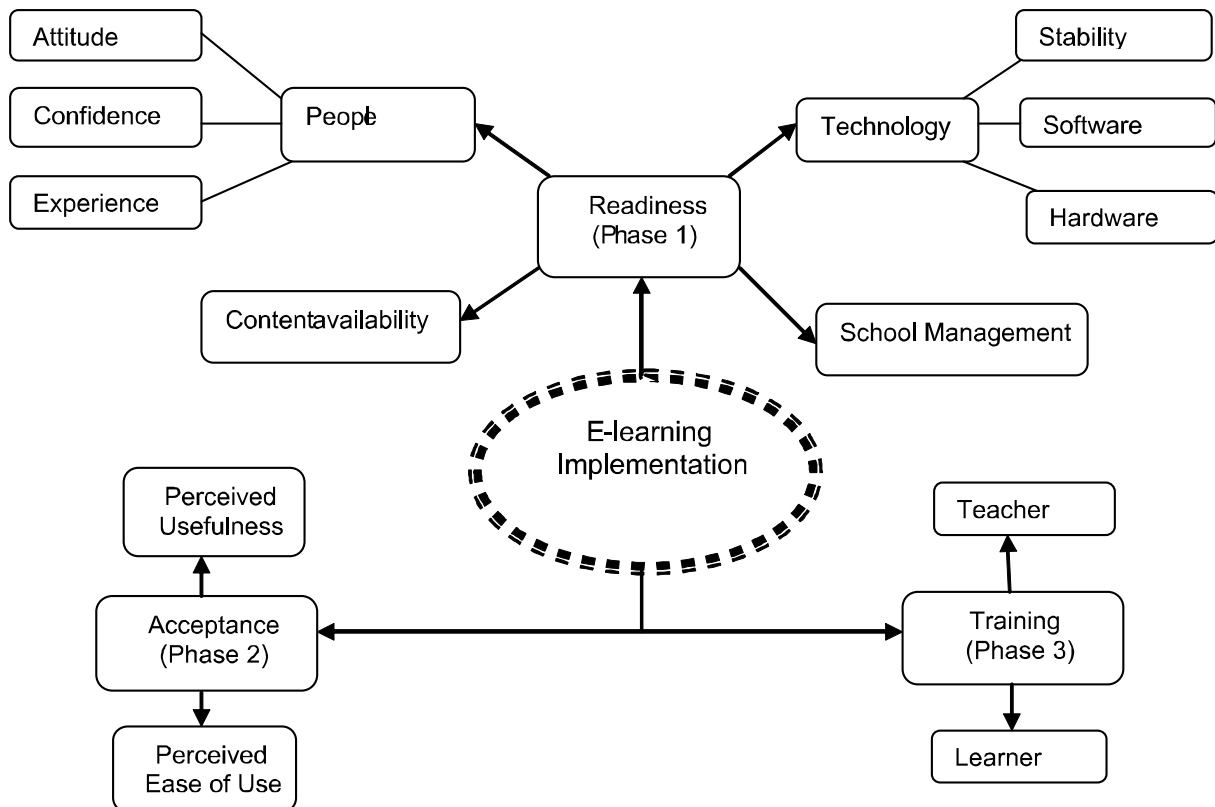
Attitude

Confidence

Experience

People

Stability

Technology

Software

Hardware

Readiness (Phase 1)

Contentavailability

School Management

E-learning Implementation

Perceived Usefulness

Acceptance (Phase 2)

Perceived Ease of Use

Teacher

Training (Phase 3)

Learner